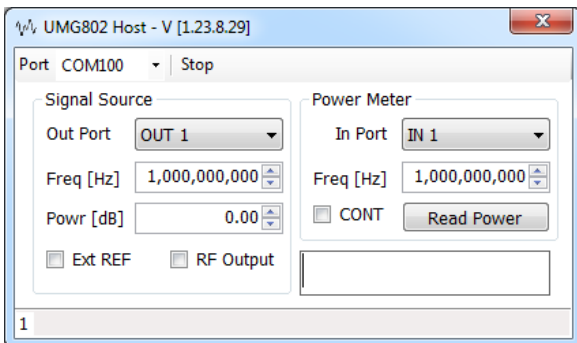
UMG802 Host - V [1.23.8.29]

Port COM100 Stop

Signal Source

Out Port OUT 1

Freq [Hz] 1,000,000,000

Powr [dB] 0.00

Ext REF RF Output

Power Meter

In Port IN 1

Freq [Hz] 1,000,000,000

CONT Read Power

1